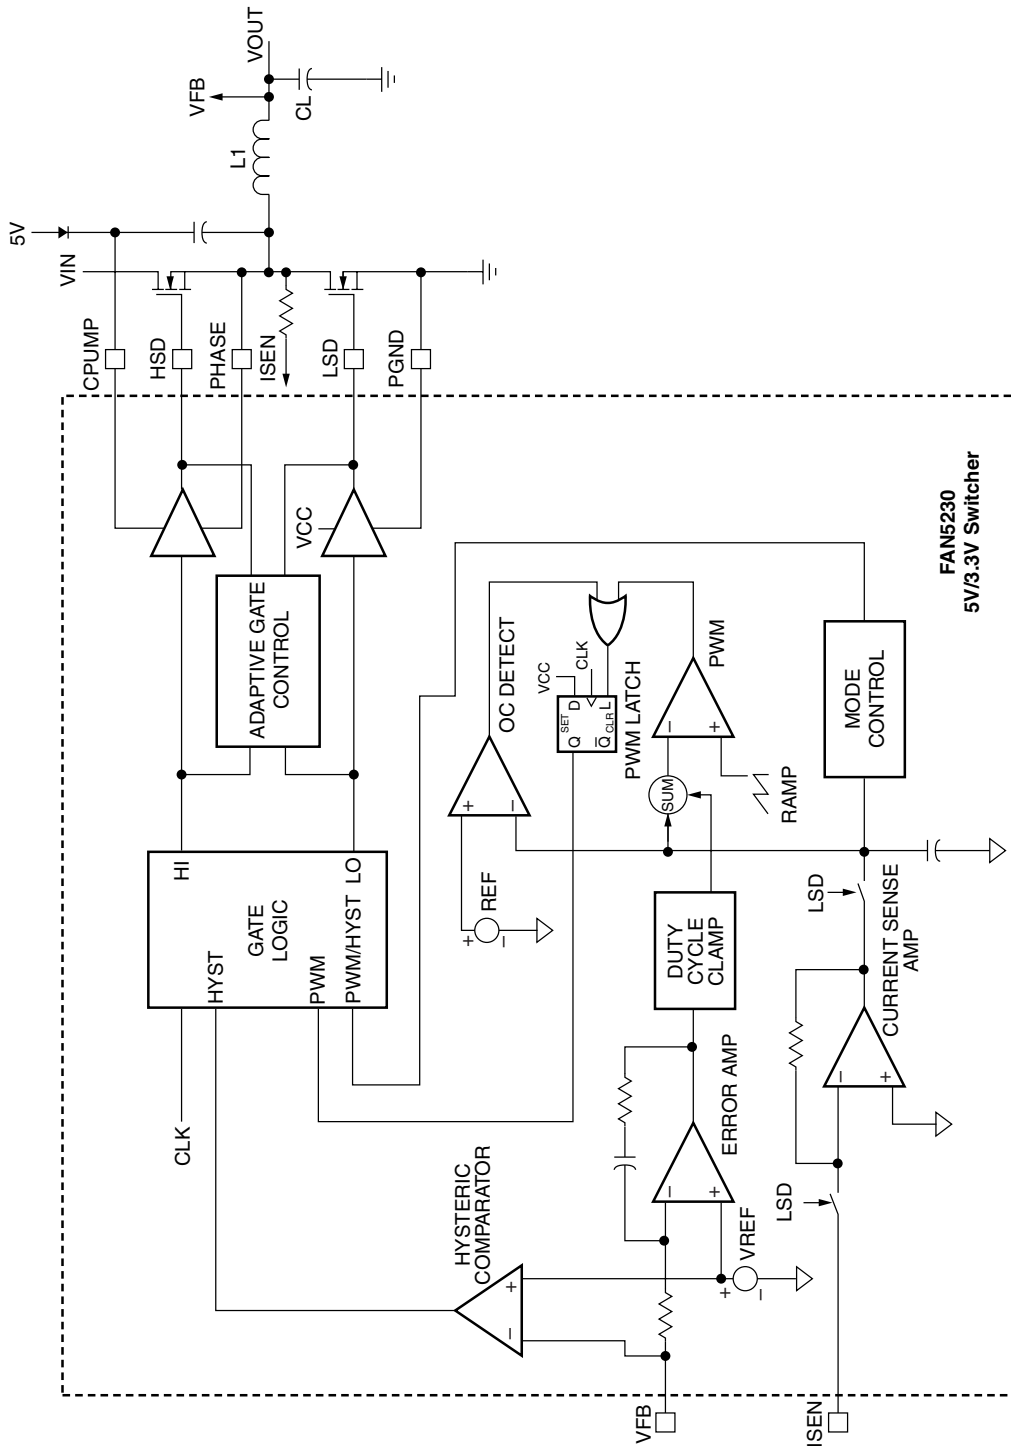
VOUT
VFB
CL
L1
5V
VIN
CPUMP
HSD
PHASE
ISEN
LSD
PGND
VCC
ADAPTIVE GATE CONTROL
FAN5230
5V/3.3V Switcher
OC DETECT
VCC
CLK
Q SET D
$\overline{Q}$ CLR L
PWM LATCH
PWM
MODE CONTROL
HI
GATE LOGIC
HYST
PWM
PWM/HYST LO
REF
SUM
RAMP
DUTY CYCLE CLAMP
LSD
CURRENT SENSE AMP
ERROR AMP
CLK
HYSTERIC COMPARATOR
VREF
LSD
VFB
ISEN